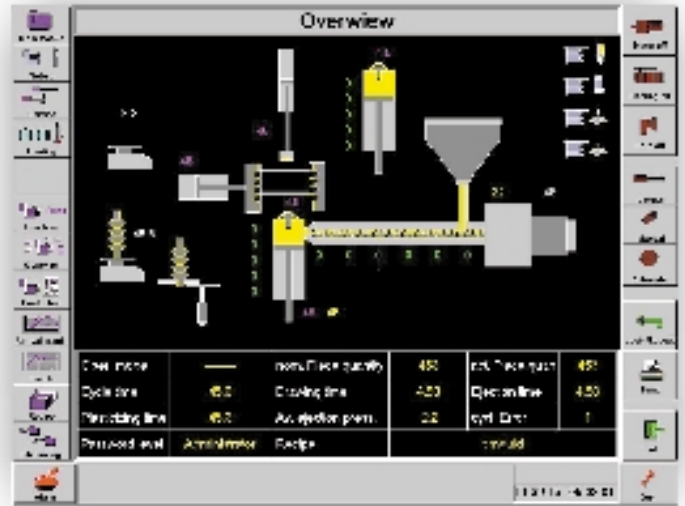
Overview

| Oper. mode | | nom. Piece quantity | 450 | act. Piece quan. | 450 |
|---|---|---|---|---|---|
| Cycle time | 45.0 | Dosing time | 4.50 | Ejection time | 4.50 |
| Plasticising time | 45.0 | Act. ejection perm. | 2.2 | cycl. Error | 1 |
| Password level | Administrator | Recipe | | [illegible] | |

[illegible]